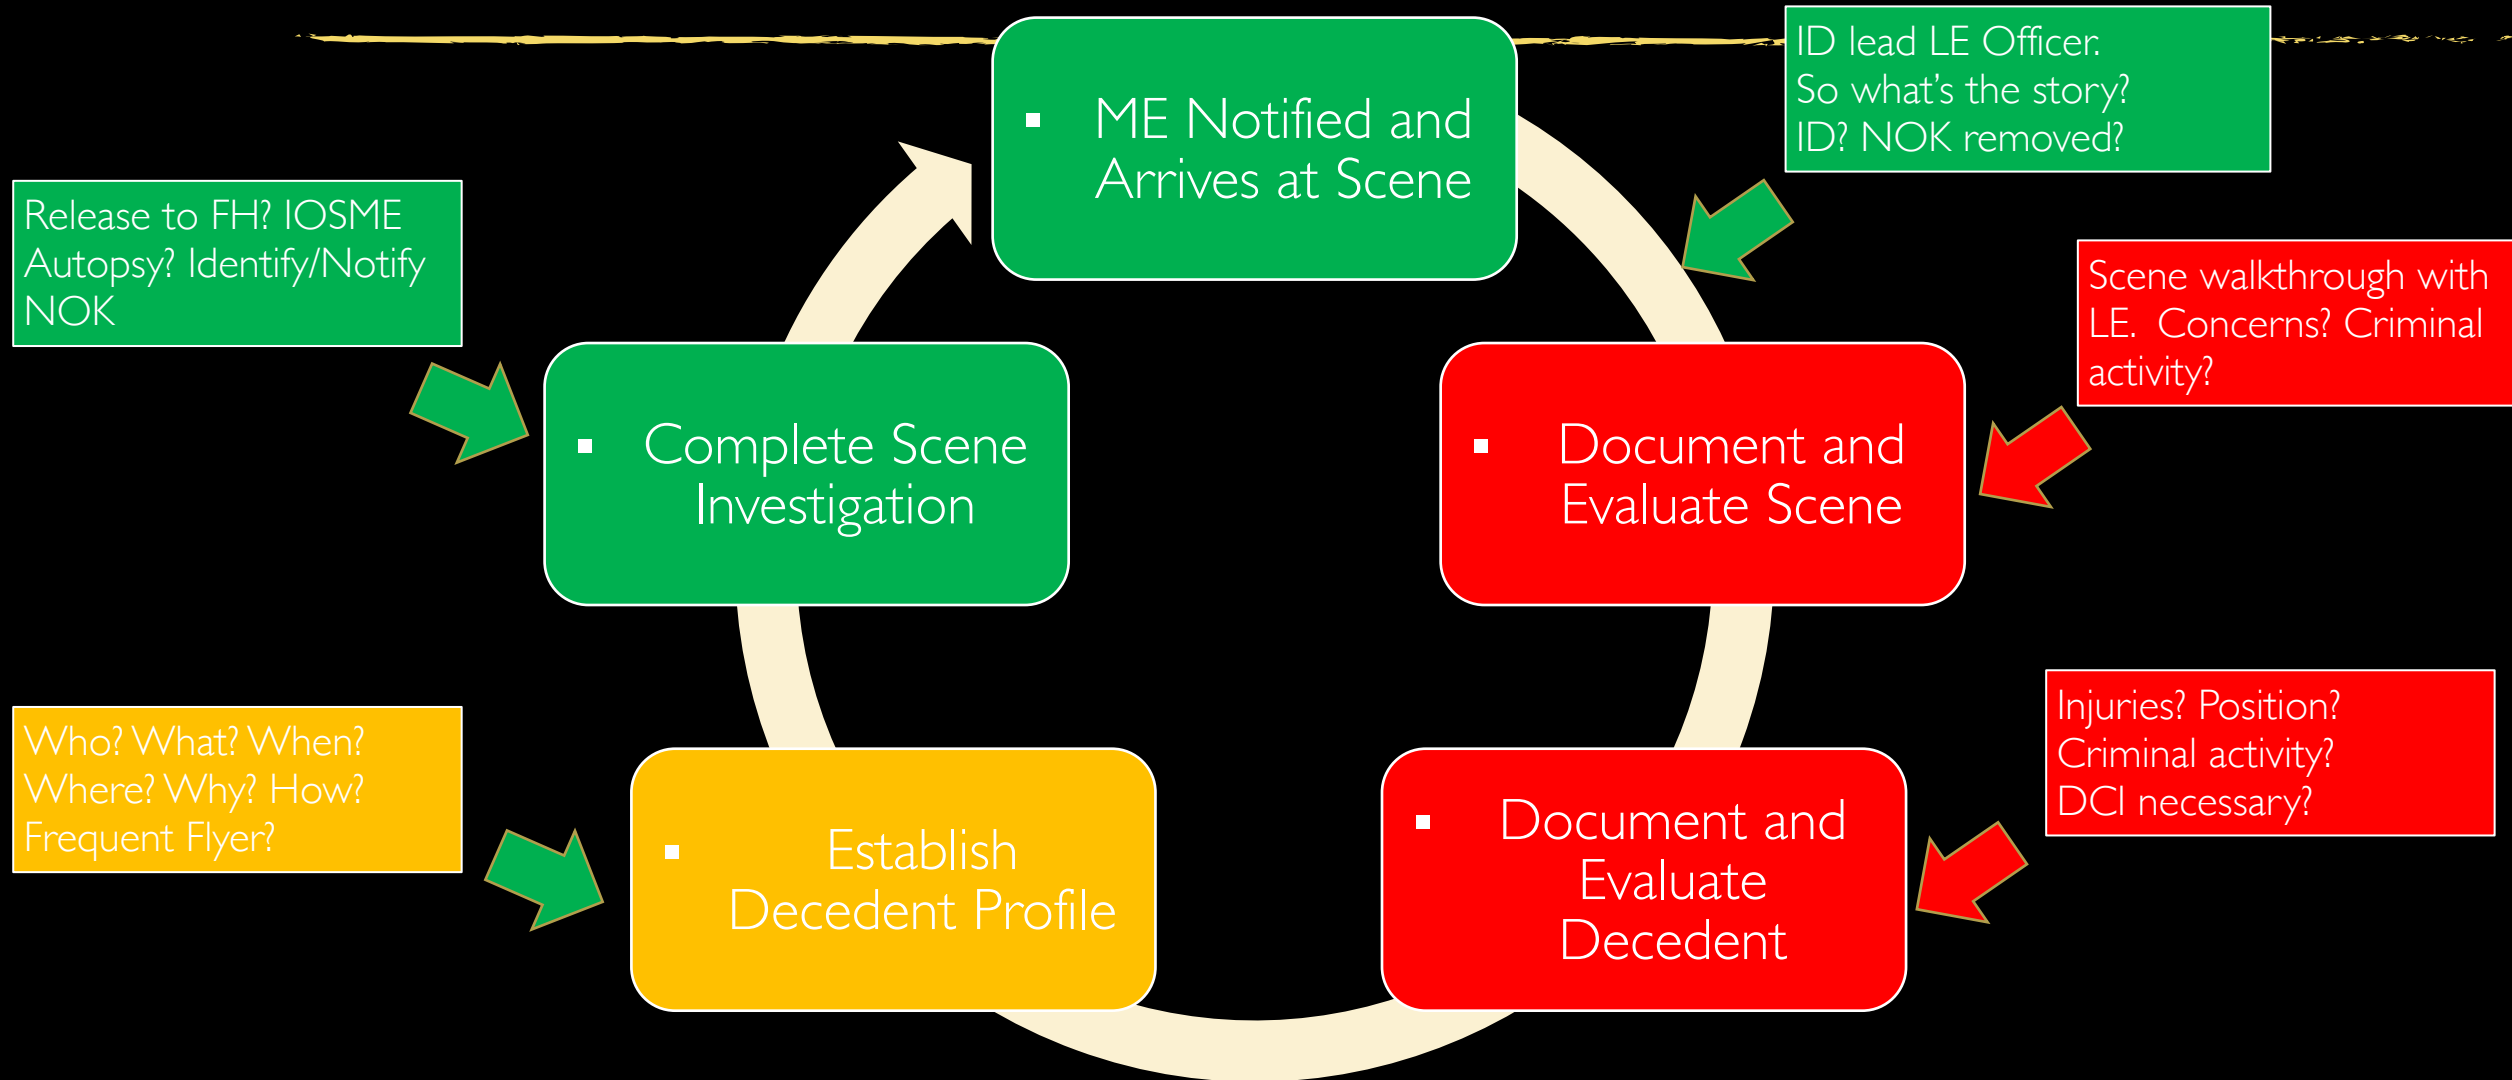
▪ ME Notified and Arrives at Scene

ID lead LE Officer.
So what's the story?
ID? NOK removed?

▪ Document and Evaluate Scene

Scene walkthrough with LE. Concerns? Criminal activity?

▪ Document and Evaluate Decedent

Injuries? Position?
Criminal activity?
DCI necessary?

▪ Establish Decedent Profile

Who? What? When?
Where? Why? How?
Frequent Flyer?

▪ Complete Scene Investigation

Release to FH? IOSME Autopsy? Identify/Notify NOK